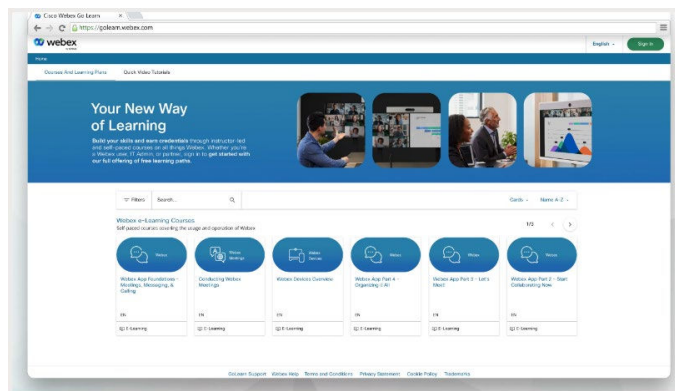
Cisco Webex Go Learn ×

https://golearn.webex.com

webex by cisco

English ⌄ Sign In

Home

Courses And Learning Plans Quick Video Tutorials

Your New Way of Learning

Build your skills and earn credentials through instructor-led and self-paced courses on all things Webex. Whether you're a Webex user, IT Admin, or partner, sign in to get started with our full offering of free learning paths.

Filters Search...

Cards ⌄ Name A-Z ⌄

Webex e-Learning Courses

Self-paced courses covering the usage and operation of Webex

1/3

Webex

Webex App Foundations - Meetings, Messaging, & Calling

EN

E-Learning

Webex Meetings

Conducting Webex Meetings

EN

E-Learning

Webex Devices

Webex Devices Overview

EN

E-Learning

Webex

Webex App Part 4 - Organizing It All

EN

E-Learning

Webex

Webex App Part 3 - Let's Meet

EN

E-Learning

Webex

Webex App Part 2 - Start Collaborating Now

EN

E-Learning

GoLearn Support Webex Help Terms and Conditions Privacy Statement Cookie Policy Trademarks